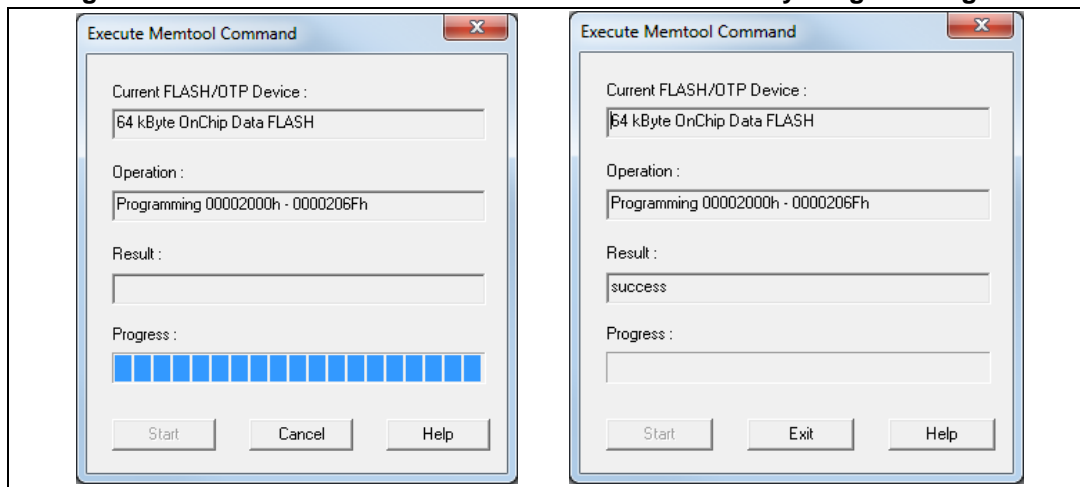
Execute Memtool Command

Current FLASH/OTP Device :

64 kByte OnChip Data FLASH

Operation :

Programming 00002000h - 0000206Fh

Result :

Progress :

Start

Cancel

Help

Execute Memtool Command

Current FLASH/OTP Device :

64 kByte OnChip Data FLASH

Operation :

Programming 00002000h - 0000206Fh

Result :

success

Progress :

Start

Exit

Help